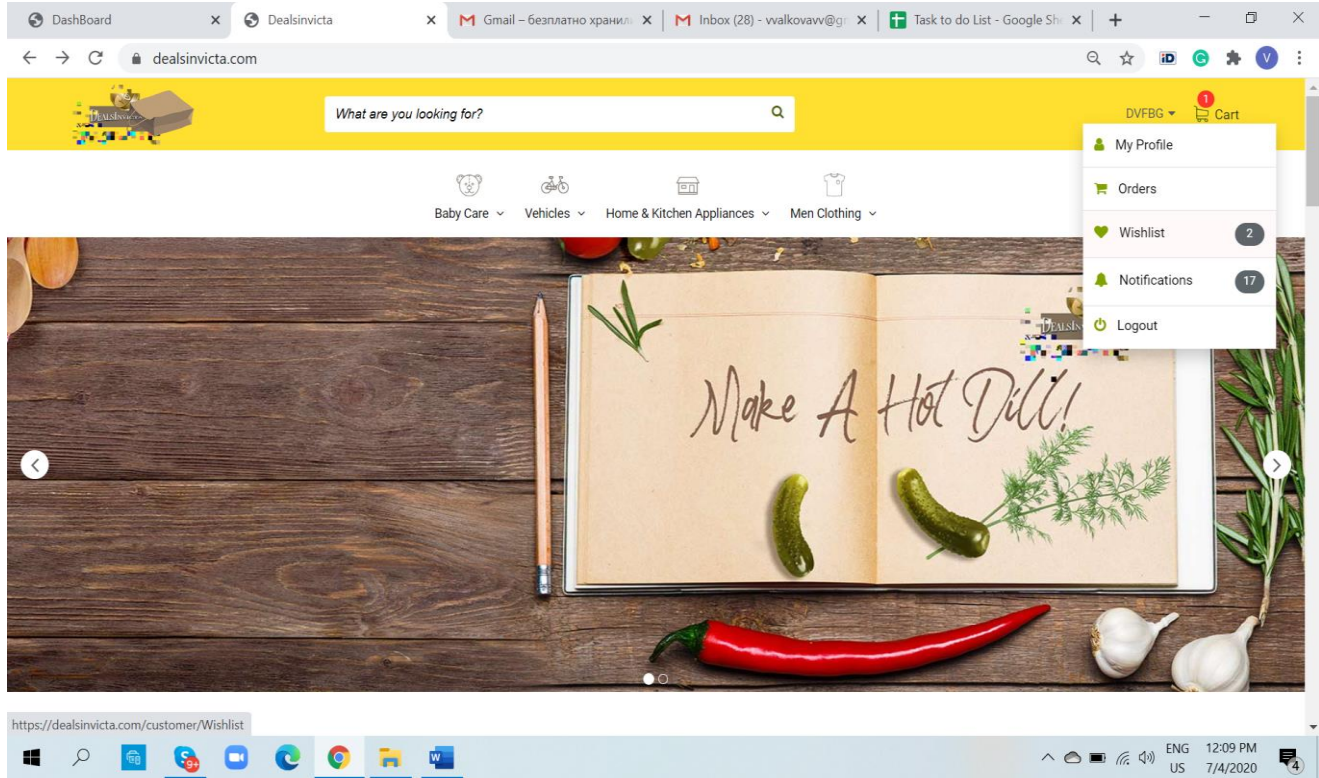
DashBoard ×
Dealsinvicta ×
Gmail – безплатно хранил ×
Inbox (28) - vvalkovavv@g ×
Task to do List - Google Sh ×
+

dealsinvicta.com

DEALSINVICTA

What are you looking for?

DVFBG
1
Cart

My Profile
Orders
Wishlist 2
Notifications 17
Logout

Baby Care
Vehicles
Home & Kitchen Appliances
Men Clothing

DEALSIN

Make A Hot Dill!

https://dealsinvicta.com/customer/Wishlist

9+

ENG US
12:09 PM
7/4/2020
4